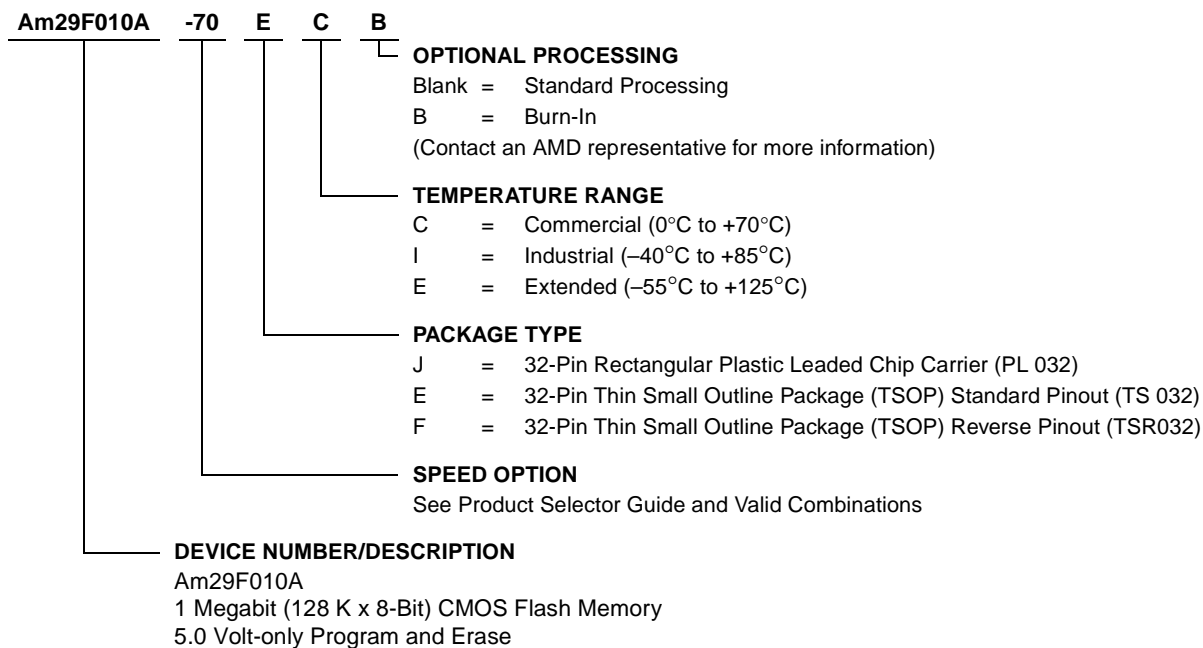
Am29F010A -70 E C B

OPTIONAL PROCESSING
Blank = Standard Processing
B = Burn-In
(Contact an AMD representative for more information)

TEMPERATURE RANGE
C = Commercial (0°C to +70°C)
I = Industrial (–40°C to +85°C)
E = Extended (–55°C to +125°C)

PACKAGE TYPE
J = 32-Pin Rectangular Plastic Leaded Chip Carrier (PL 032)
E = 32-Pin Thin Small Outline Package (TSOP) Standard Pinout (TS 032)
F = 32-Pin Thin Small Outline Package (TSOP) Reverse Pinout (TSR032)

SPEED OPTION
See Product Selector Guide and Valid Combinations

DEVICE NUMBER/DESCRIPTION
Am29F010A
1 Megabit (128 K x 8-Bit) CMOS Flash Memory
5.0 Volt-only Program and Erase